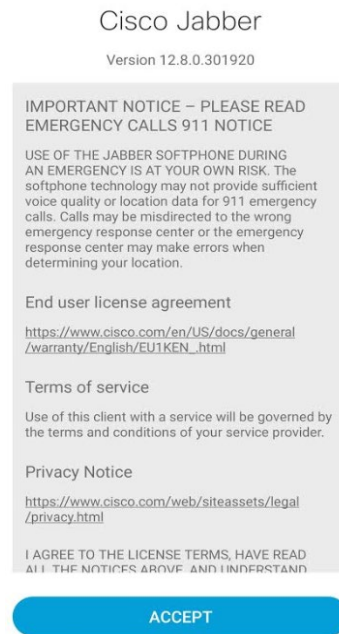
Cisco Jabber

Version 12.8.0.301920

IMPORTANT NOTICE – PLEASE READ EMERGENCY CALLS 911 NOTICE

USE OF THE JABBER SOFTPHONE DURING AN EMERGENCY IS AT YOUR OWN RISK. The softphone technology may not provide sufficient voice quality or location data for 911 emergency calls. Calls may be misdirected to the wrong emergency response center or the emergency response center may make errors when determining your location.

End user license agreement

https://www.cisco.com/en/US/docs/general/warranty/English/EU1KEN_.html

Terms of service

Use of this client with a service will be governed by the terms and conditions of your service provider.

Privacy Notice

https://www.cisco.com/web/siteassets/legal/privacy.html

I AGREE TO THE LICENSE TERMS, HAVE READ ALL THE NOTICES ABOVE, AND UNDERSTAND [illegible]

ACCEPT